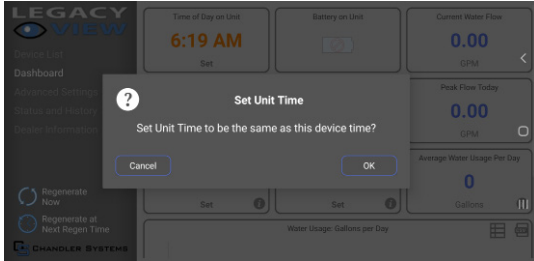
LEGACY VIEW

Device List
Dashboard
Advanced Settings
Status and History
Dealer Information

Time of Day on Unit
6:19 AM
Set

Battery on Unit

Current Water Flow
0.00
GPM

Peak Flow Today
0.00
GPM

Average Water Usage Per Day
0
Gallons

Set
Set

Water Usage: Gallons per Day

Regenerate Now
Regenerate at Next Regen Time

CHANDLER SYSTEMS

?
Set Unit Time
Set Unit Time to be the same as this device time?
Cancel
OK